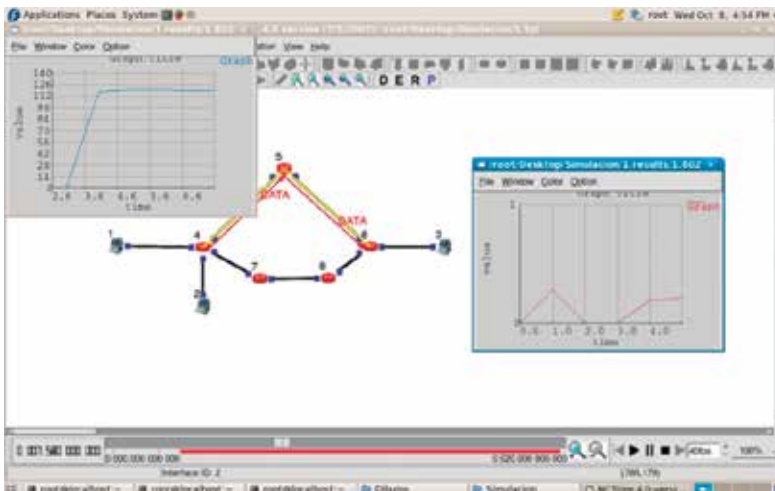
Applications Places System

root Wed Oct 8, 4:54 PM

File Window Color Option

Graph title

Graph

140
126
112
98
84
70
56
42
28
14
0

Value

2.0 3.0 4.0 5.0 6.0
time

ation View Help

D E R P

5

DATA

DATA

1

4

6

3

7

8

2

root:Desktop/Simulacion/1.results 1.602

File Window Color Option

Graph title

Graph

1

0

Value

0.0 1.0 2.0 3.0 4.0
time

0 001 580 000 000

0.000 000 000 000

0.020 000 000 000

Interface ID: 2

100%